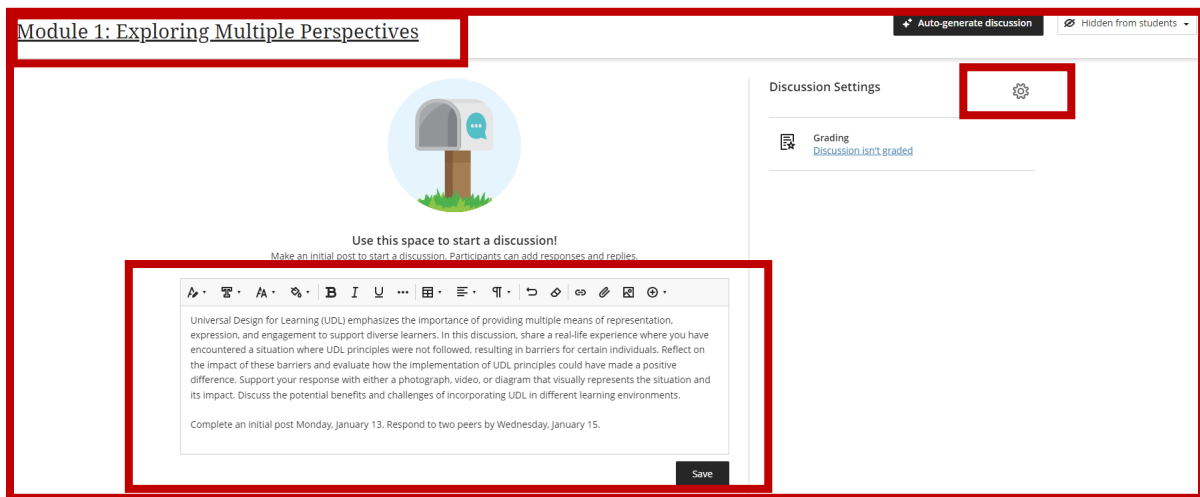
Module 1: Exploring Multiple Perspectives

Auto-generate discussion

Hidden from students

Discussion Settings

Grading
Discussion isn't graded

Use this space to start a discussion!
Make an initial post to start a discussion. Participants can add responses and replies.

Universal Design for Learning (UDL) emphasizes the importance of providing multiple means of representation, expression, and engagement to support diverse learners. In this discussion, share a real-life experience where you have encountered a situation where UDL principles were not followed, resulting in barriers for certain individuals. Reflect on the impact of these barriers and evaluate how the implementation of UDL principles could have made a positive difference. Support your response with either a photograph, video, or diagram that visually represents the situation and its impact. Discuss the potential benefits and challenges of incorporating UDL in different learning environments.

Complete an initial post Monday, January 13. Respond to two peers by Wednesday, January 15.

Save